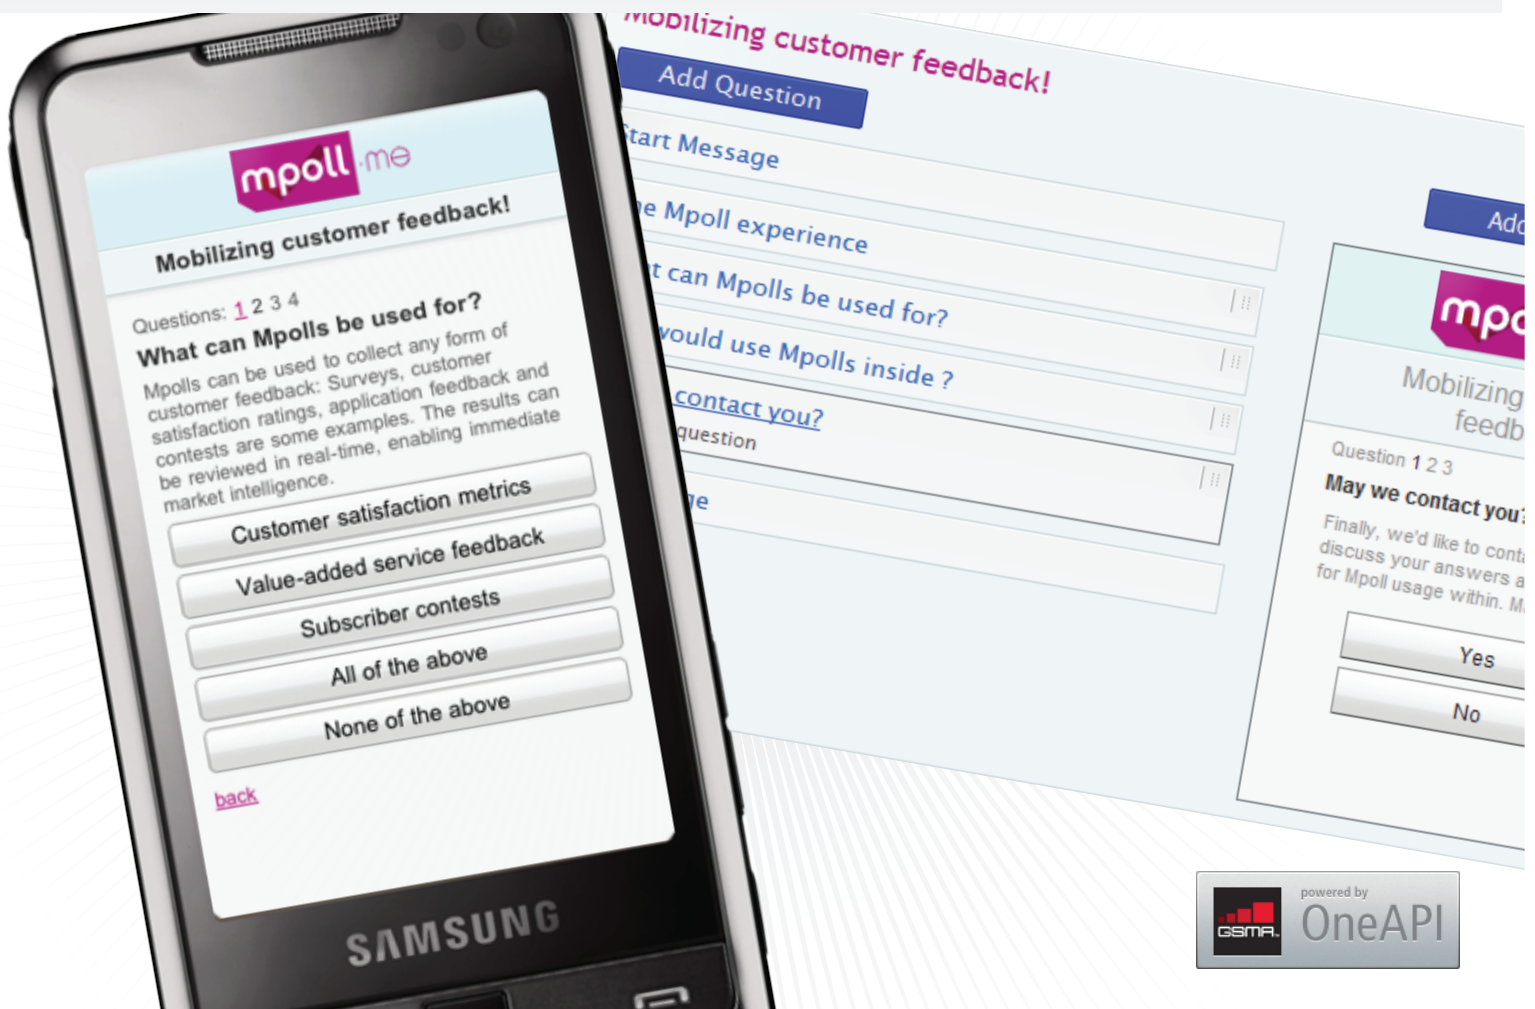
mpoll.me

Mobilizing customer feedback!

Questions: 1 2 3 4

What can Mpolls be used for?

Mpolls can be used to collect any form of customer feedback: Surveys, customer satisfaction ratings, application feedback and contests are some examples. The results can be reviewed in real-time, enabling immediate market intelligence.

Customer satisfaction metrics

Value-added service feedback

Subscriber contests

All of the above

None of the above

back

SAMSUNG

Mobilizing customer feedback!

Add Question

Start Message

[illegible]e Mpoll experience

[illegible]t can Mpolls be used for?

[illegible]would use Mpolls inside ?

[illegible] contact you?

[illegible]question

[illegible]e

Add

mpo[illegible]

Mobilizing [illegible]

feedb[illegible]

Question 1 2 3

May we contact you?

Finally, we'd like to conta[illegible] discuss your answers a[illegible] for Mpoll usage within. M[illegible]

Yes

No

powered by

GSMA

OneAPI